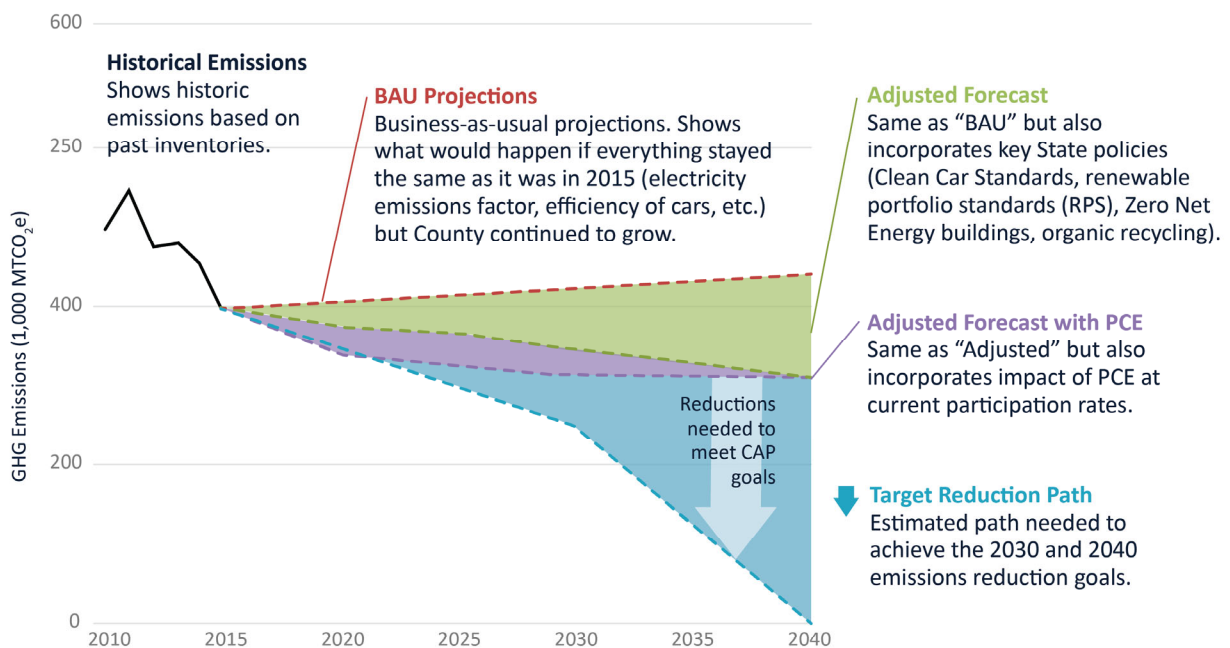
600

Historical Emissions
Shows historic emissions based on past inventories.

BAU Projections
Business-as-usual projections. Shows what would happen if everything stayed the same as it was in 2015 (electricity emissions factor, efficiency of cars, etc.) but County continued to grow.

Adjusted Forecast
Same as "BAU" but also incorporates key State policies (Clean Car Standards, renewable portfolio standards (RPS), Zero Net Energy buildings, organic recycling).

Adjusted Forecast with PCE
Same as "Adjusted" but also incorporates impact of PCE at current participation rates.

Reductions needed to meet CAP goals

Target Reduction Path
Estimated path needed to achieve the 2030 and 2040 emissions reduction goals.

250
400
200
0

GHG Emissions (1,000 $MTCO_2e$)

2010 2015 2020 2025 2030 2035 2040